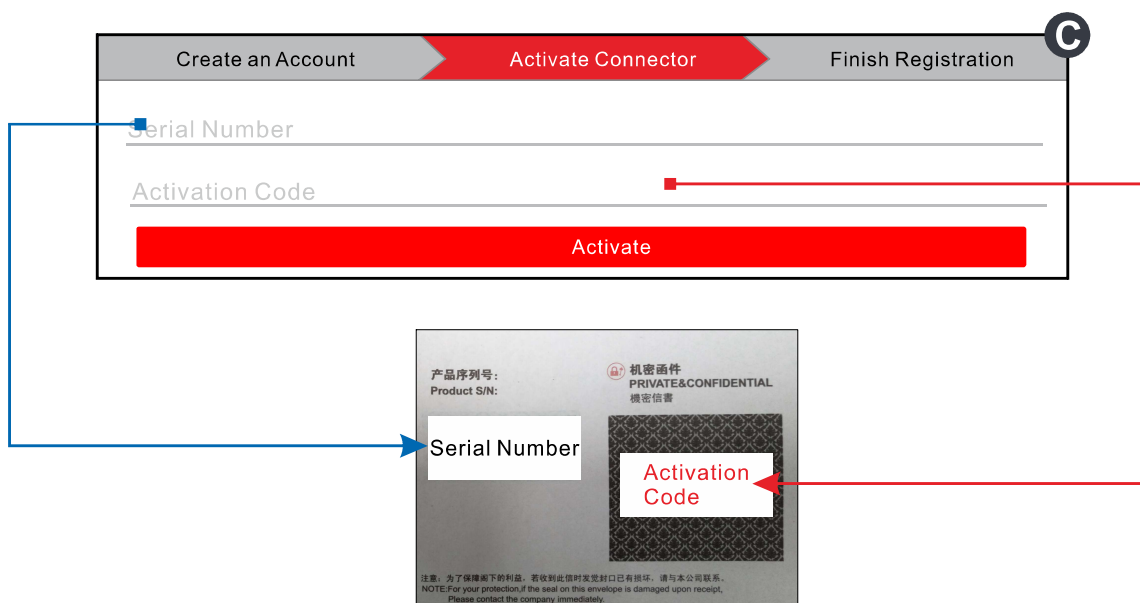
C

Create an Account

Activate Connector

Finish Registration

Serial Number

Activation Code

Activate

产品序列号:
Product S/N:

机密函件
PRIVATE&CONFIDENTIAL
機密信書

Serial Number

Activation Code

注意：为了保障阁下的利益，若收到此信时发觉封口已有损坏，请与本公司联系。
NOTE:For your protection,if the seal on this envelope is damaged upon receipt, Please contact the company immediately.